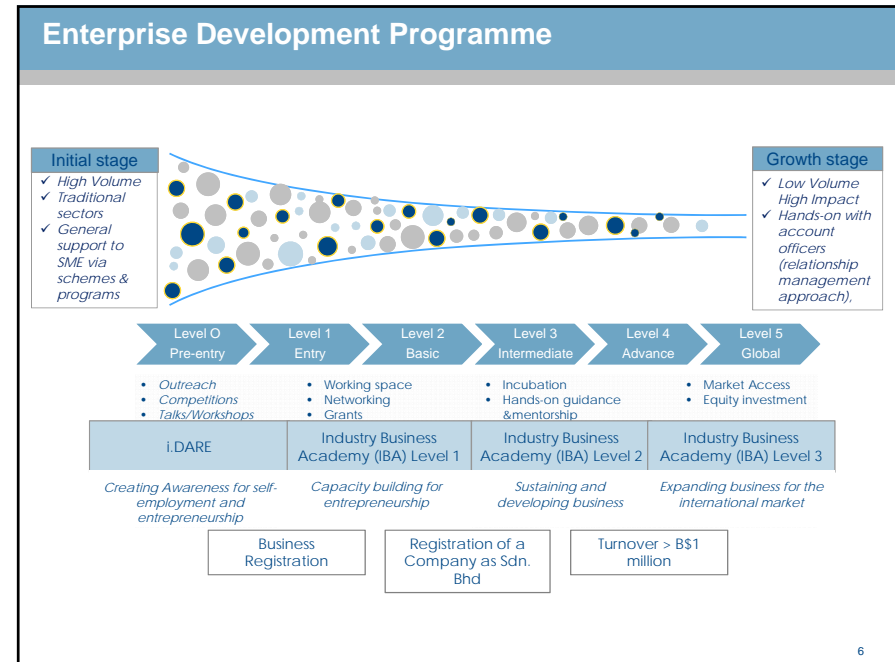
Enterprise Development Programme

Initial stage
✓ High Volume
✓ Traditional sectors
✓ General support to SME via schemes & programs

Growth stage
✓ Low Volume High Impact
✓ Hands-on with account officers (relationship management approach),

Level O Pre-entry

Level 1 Entry

Level 2 Basic

Level 3 Intermediate

Level 4 Advance

Level 5 Global

• Outreach
• Competitions
• Talks/Workshops

• Working space
• Networking
• Grants

• Incubation
• Hands-on guidance &mentorship

• Market Access
• Equity investment

| i.DARE | Industry Business Academy (IBA) Level 1 | Industry Business Academy (IBA) Level 2 | Industry Business Academy (IBA) Level 3 |
|---|---|---|---|

Creating Awareness for self-employment and entrepreneurship

Capacity building for entrepreneurship

Sustaining and developing business

Expanding business for the international market

Business Registration

Registration of a Company as Sdn. Bhd

Turnover > B$1 million

6